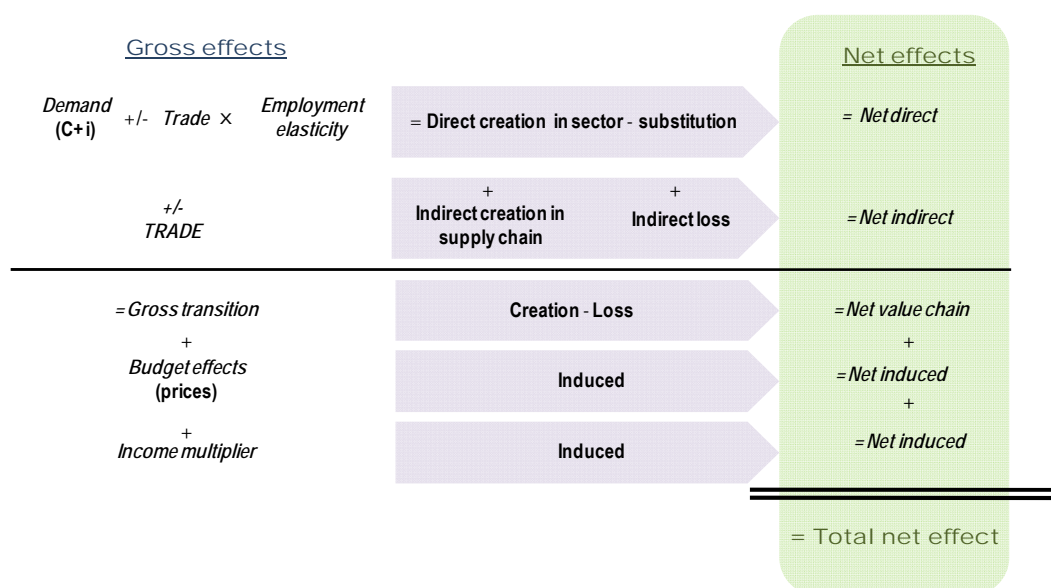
Gross effects

Net effects

Demand (C+i) +/- Trade × Employment elasticity

= Direct creation in sector - substitution

= Net direct

+/- TRADE

+ Indirect creation in supply chain

+ Indirect loss

= Net indirect

= Gross transition

Creation - Loss

= Net value chain

+

+ Budget effects (prices)

Induced

= Net induced

+

+ Income multiplier

Induced

= Net induced

= Total net effect